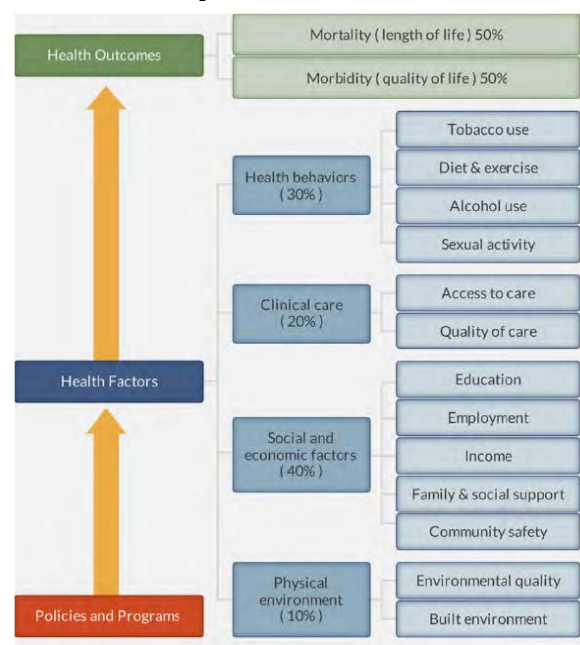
Health Outcomes

Mortality ( length of life ) 50%

Morbidity ( quality of life ) 50%

Health behaviors ( 30% )

Tobacco use

Diet & exercise

Alcohol use

Sexual activity

Clinical care ( 20% )

Access to care

Quality of care

Health Factors

Social and economic factors ( 40% )

Education

Employment

Income

Family & social support

Community safety

Physical environment ( 10% )

Environmental quality

Built environment

Policies and Programs